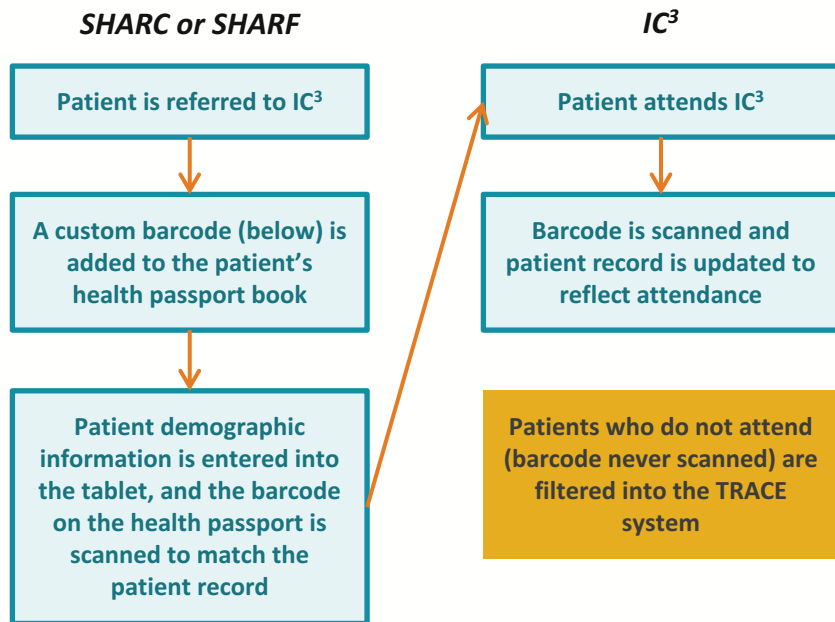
SHARC or SHARF

Patient is referred to IC$^3$

A custom barcode (below) is added to the patient's health passport book

Patient demographic information is entered into the tablet, and the barcode on the health passport is scanned to match the patient record

IC$^3$

Patient attends IC$^3$

Barcode is scanned and patient record is updated to reflect attendance

Patients who do not attend (barcode never scanned) are filtered into the TRACE system